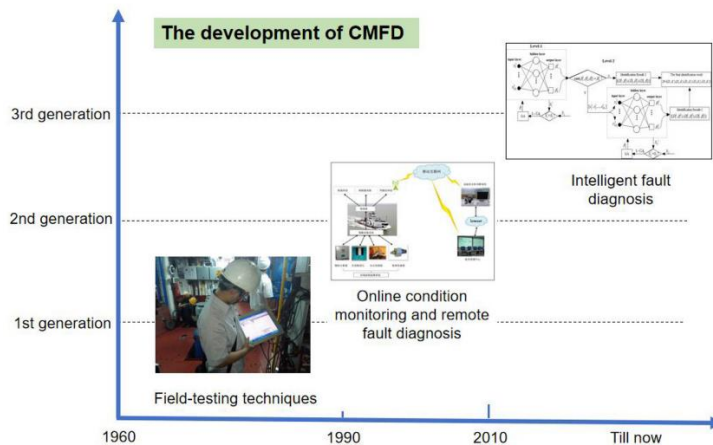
The development of CMFD

3rd generation

2nd generation

1st generation

Intelligent fault diagnosis

Online condition monitoring and remote fault diagnosis

Field-testing techniques

1960

1990

2010

Till now